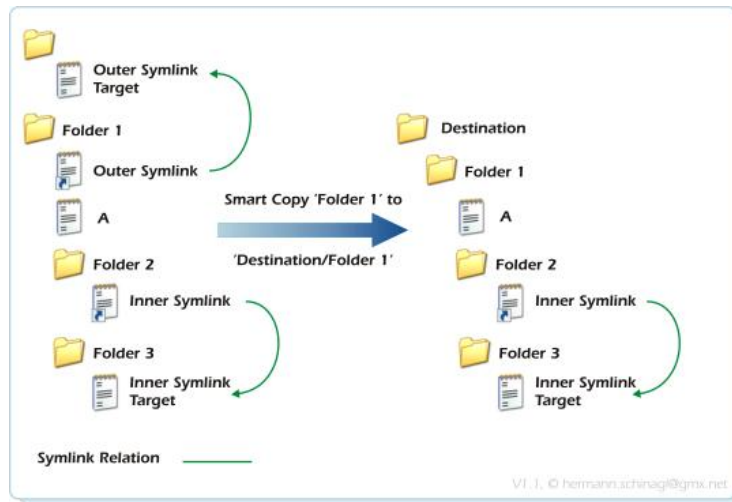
Outer Symlink Target

Folder 1

Outer Symlink

A

Folder 2

Inner Symlink

Folder 3

Inner Symlink Target

Smart Copy 'Folder 1' to

'Destination/Folder 1'

Destination

Folder 1

A

Folder 2

Inner Symlink

Folder 3

Inner Symlink Target

Symlink Relation

V1.1. © hermann.schinagl@gmx.net